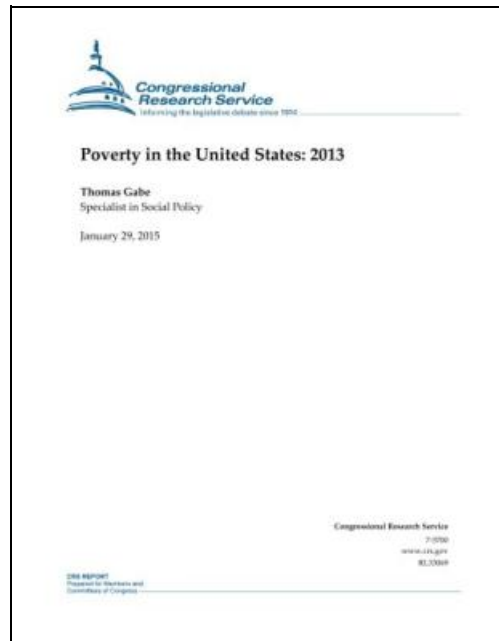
Congressional Research Service
Informing the legislative debate since 1914

Poverty in the United States: 2013

Thomas Gabe
Specialist in Social Policy

January 29, 2015

Congressional Research Service
7-5700
www.crs.gov
RL33069

CRS REPORT
Prepared for Members and Committees of Congress